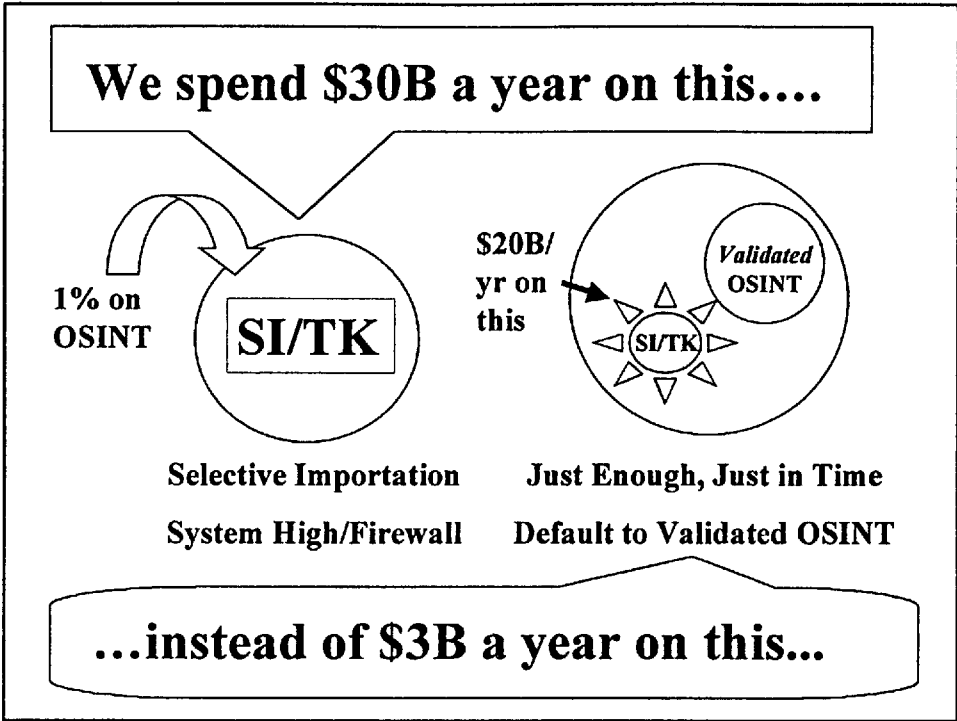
We spend \$30B a year on this....

1% on OSINT

SI/TK

\$20B/ yr on this

SI/TK

*Validated* OSINT

Selective Importation

System High/Firewall

Just Enough, Just in Time

Default to Validated OSINT

...instead of \$3B a year on this...